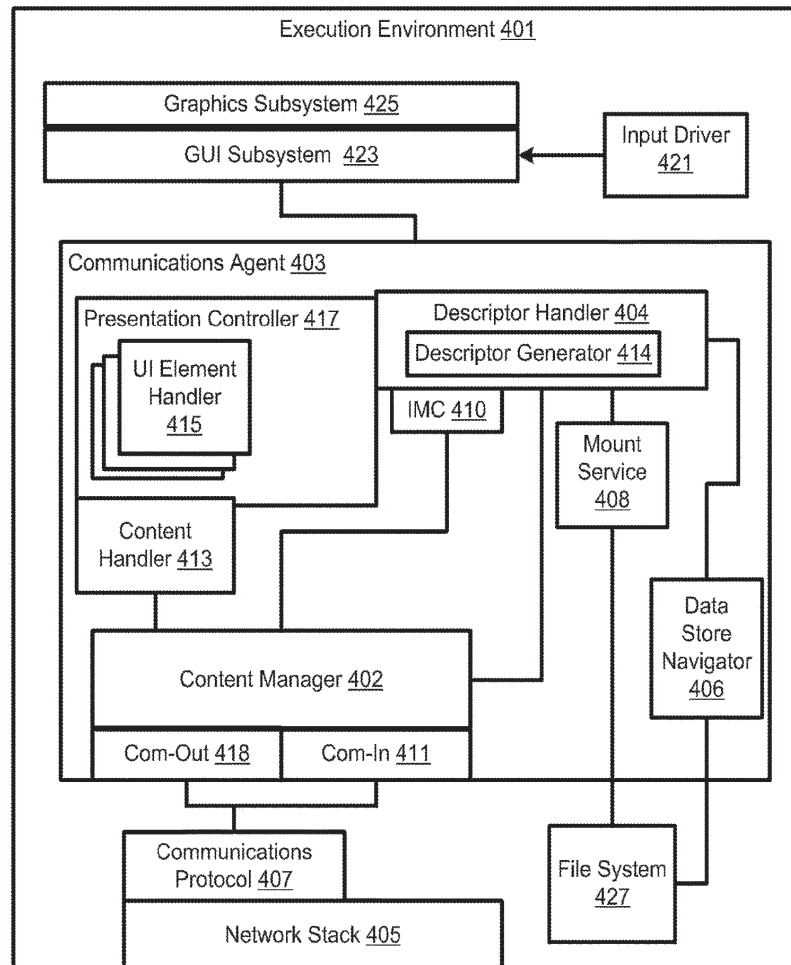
Execution Environment 401

Graphics Subsystem 425

GUI Subsystem 423

Input Driver 421

Communications Agent 403

Presentation Controller 417

UI Element Handler 415

Descriptor Handler 404

Descriptor Generator 414

IMC 410

Mount Service 408

Content Handler 413

Data Store Navigator 406

Content Manager 402

Com-Out 418

Com-In 411

Communications Protocol 407

File System 427

Network Stack 405